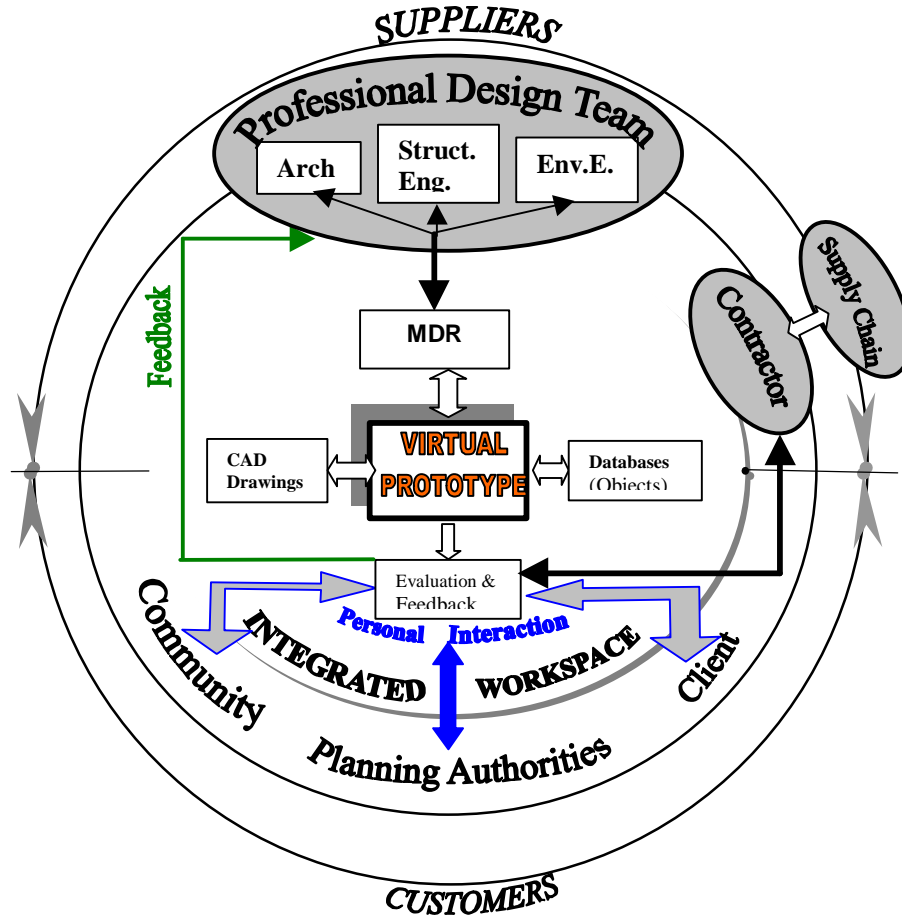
SUPPLIERS

Professional Design Team

Arch

Struct. Eng.

Env.E.

Feedback

MDR

Contractor

Supply Chain

CAD Drawings

VIRTUAL PROTOTYPE

Databases (Objects)

Evaluation & Feedback

Personal Interaction

Community

INTEGRATED WORKSPACE

Client

Planning Authorities

CUSTOMERS